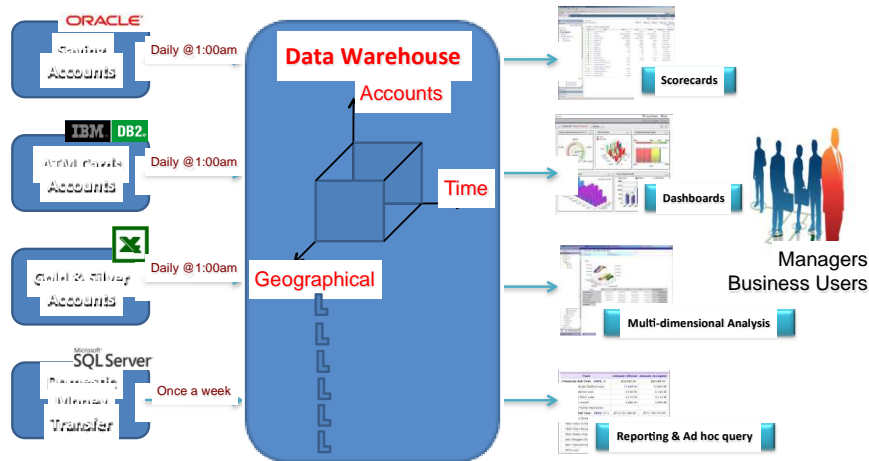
ORACLE

Saving Accounts

Daily @1:00am

IBM DB2

ATM Cards Accounts

Daily @1:00am

Gold & Silver Accounts

Daily @1:00am

Microsoft SQL Server

Domestic Money Transfer

Once a week

Data Warehouse

Accounts

Time

Geographical

Scorecards

Dashboards

Multi-dimensional Analysis

Reporting & Ad hoc query

Managers Business Users